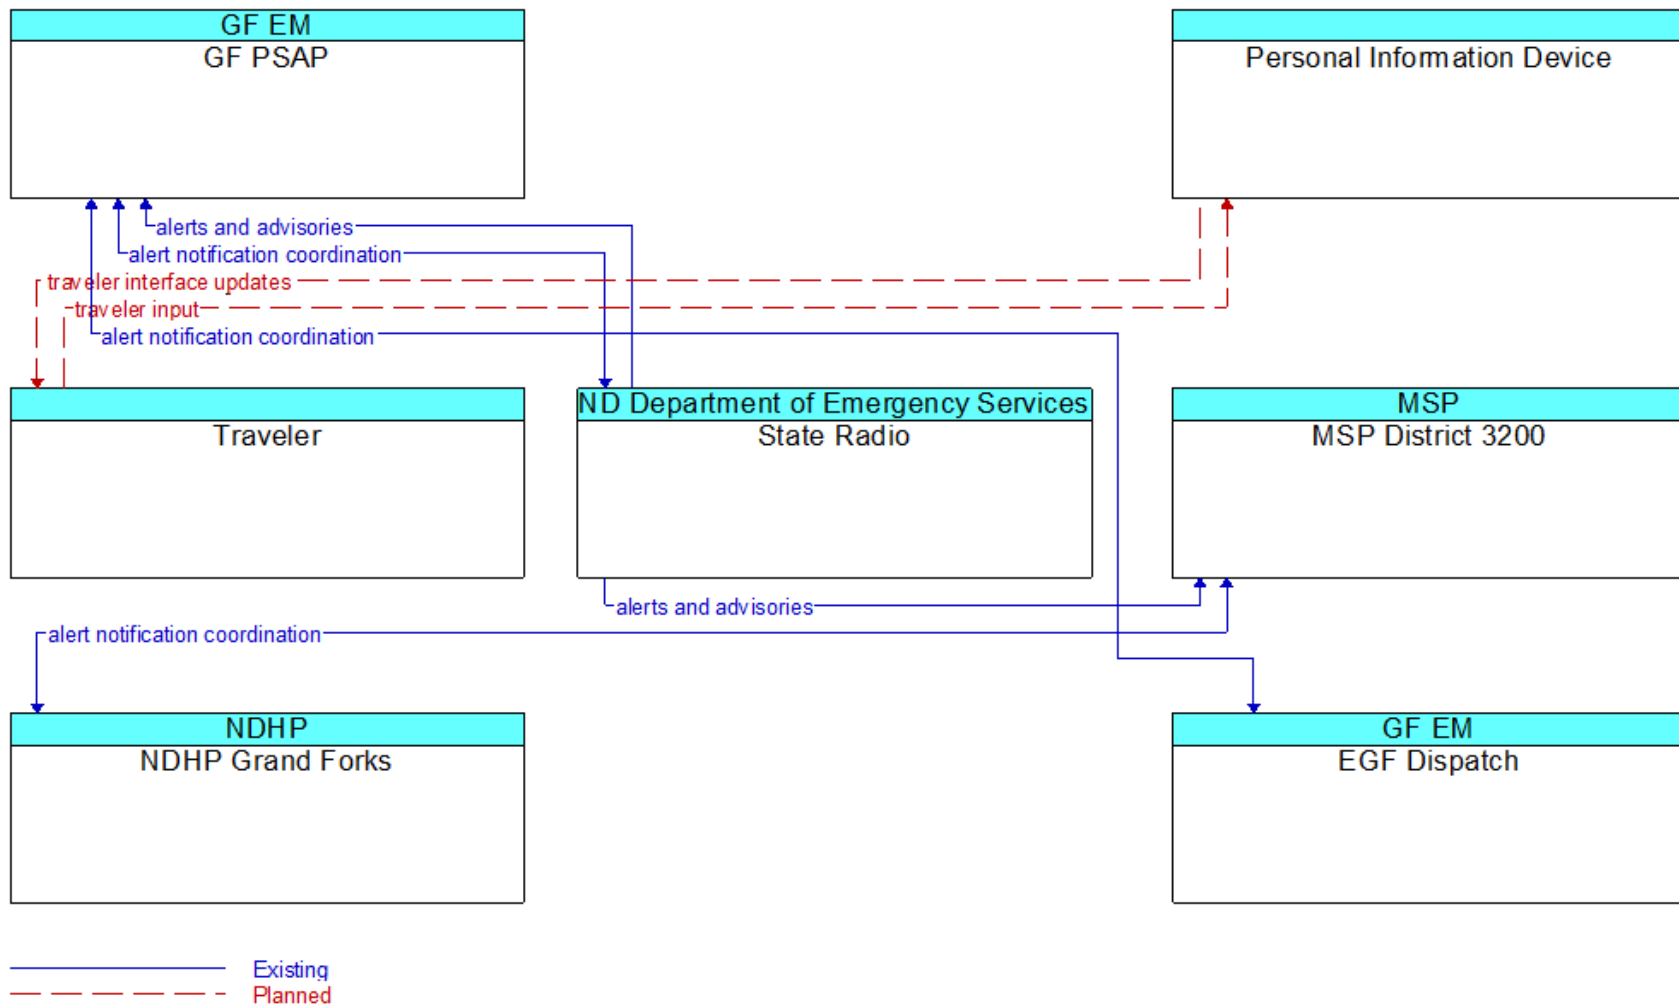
GF EM
GF PSAP

Personal Information Device

alerts and advisories
alert notification coordination
traveler interface updates
traveler input
alert notification coordination

Traveler

ND Department of Emergency Services
State Radio

MSP
MSP District 3200

alerts and advisories
alert notification coordination

NDHP
NDHP Grand Forks

GF EM
EGF Dispatch

Existing
Planned